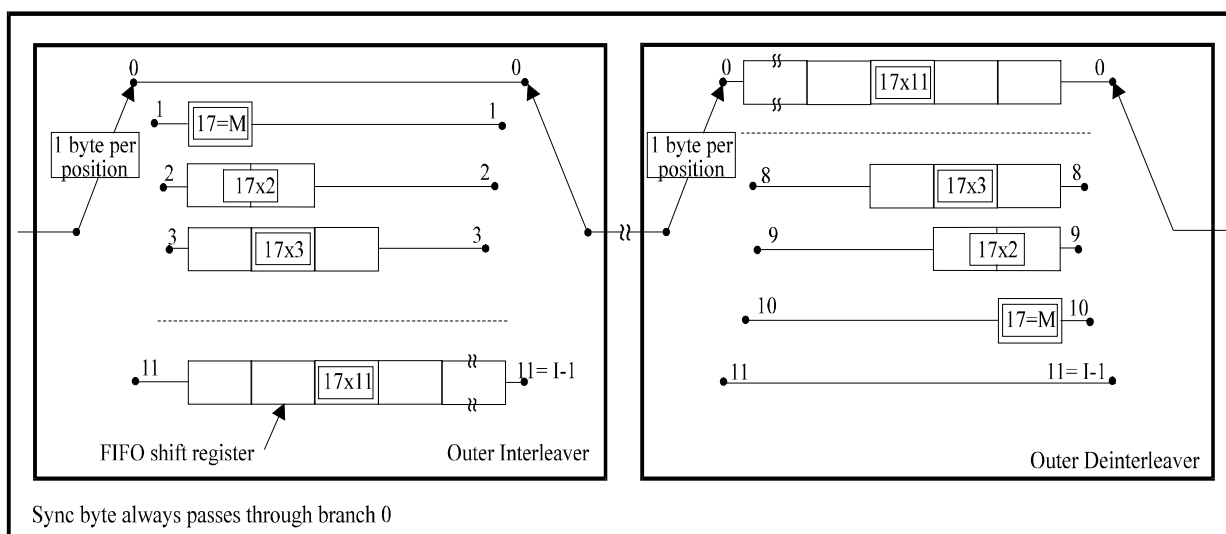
0

0

1

17=M

1

1 byte per position

2

17x2

2

3

17x3

3

11

17x11

11= I-1

FIFO shift register

Outer Interleaver

0

17x11

0

1 byte per position

8

17x3

8

9

17x2

9

10

17=M

10

11

11= I-1

Outer Deinterleaver

Sync byte always passes through branch 0